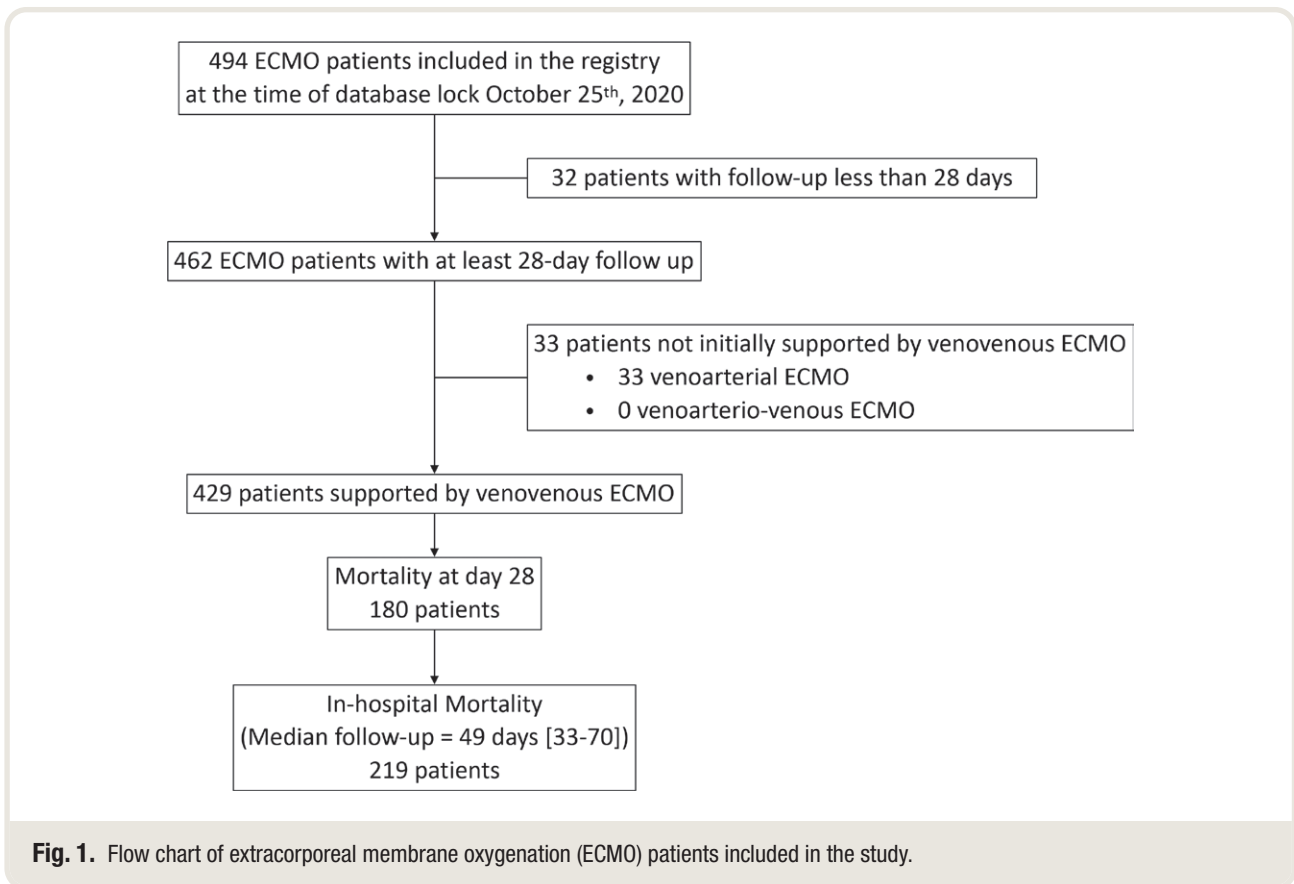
494 ECMO patients included in the registry at the time of database lock October 25$^{th}$, 2020

32 patients with follow-up less than 28 days

462 ECMO patients with at least 28-day follow up

33 patients not initially supported by venovenous ECMO
• 33 venoarterial ECMO
• 0 venoarterio-venous ECMO

429 patients supported by venovenous ECMO

Mortality at day 28
180 patients

In-hospital Mortality
(Median follow-up = 49 days [33-70])
219 patients

Fig. 1. Flow chart of extracorporeal membrane oxygenation (ECMO) patients included in the study.